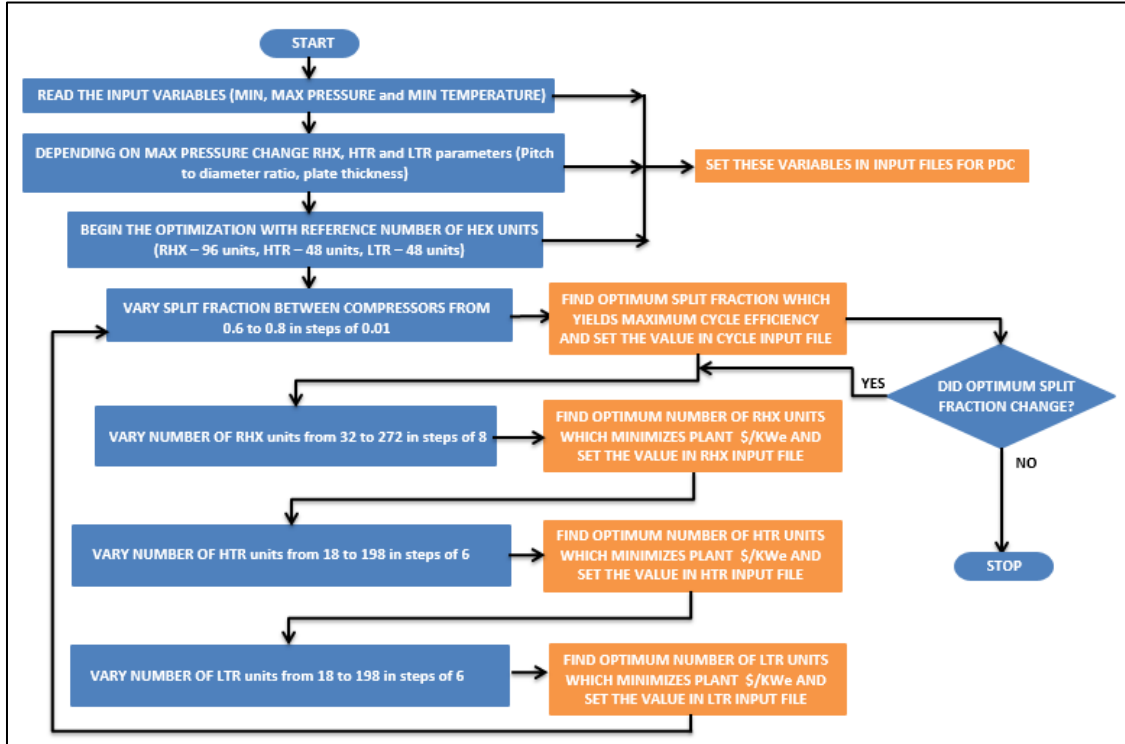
START

READ THE INPUT VARIABLES (MIN, MAX PRESSURE and MIN TEMPERATURE)

DEPENDING ON MAX PRESSURE CHANGE RHX, HTR and LTR parameters (Pitch to diameter ratio, plate thickness)

SET THESE VARIABLES IN INPUT FILES FOR PDC

BEGIN THE OPTIMIZATION WITH REFERENCE NUMBER OF HEX UNITS (RHX – 96 units, HTR – 48 units, LTR – 48 units)

VARY SPLIT FRACTION BETWEEN COMPRESSORS FROM 0.6 to 0.8 in steps of 0.01

FIND OPTIMUM SPLIT FRACTION WHICH YIELDS MAXIMUM CYCLE EFFICIENCY AND SET THE VALUE IN CYCLE INPUT FILE

YES

DID OPTIMUM SPLIT FRACTION CHANGE?

NO

VARY NUMBER OF RHX units from 32 to 272 in steps of 8

FIND OPTIMUM NUMBER OF RHX UNITS WHICH MINIMIZES PLANT $/KWe AND SET THE VALUE IN RHX INPUT FILE

VARY NUMBER OF HTR units from 18 to 198 in steps of 6

FIND OPTIMUM NUMBER OF HTR UNITS WHICH MINIMIZES PLANT $/KWe AND SET THE VALUE IN HTR INPUT FILE

STOP

VARY NUMBER OF LTR units from 18 to 198 in steps of 6

FIND OPTIMUM NUMBER OF LTR UNITS WHICH MINIMIZES PLANT $/KWe AND SET THE VALUE IN LTR INPUT FILE